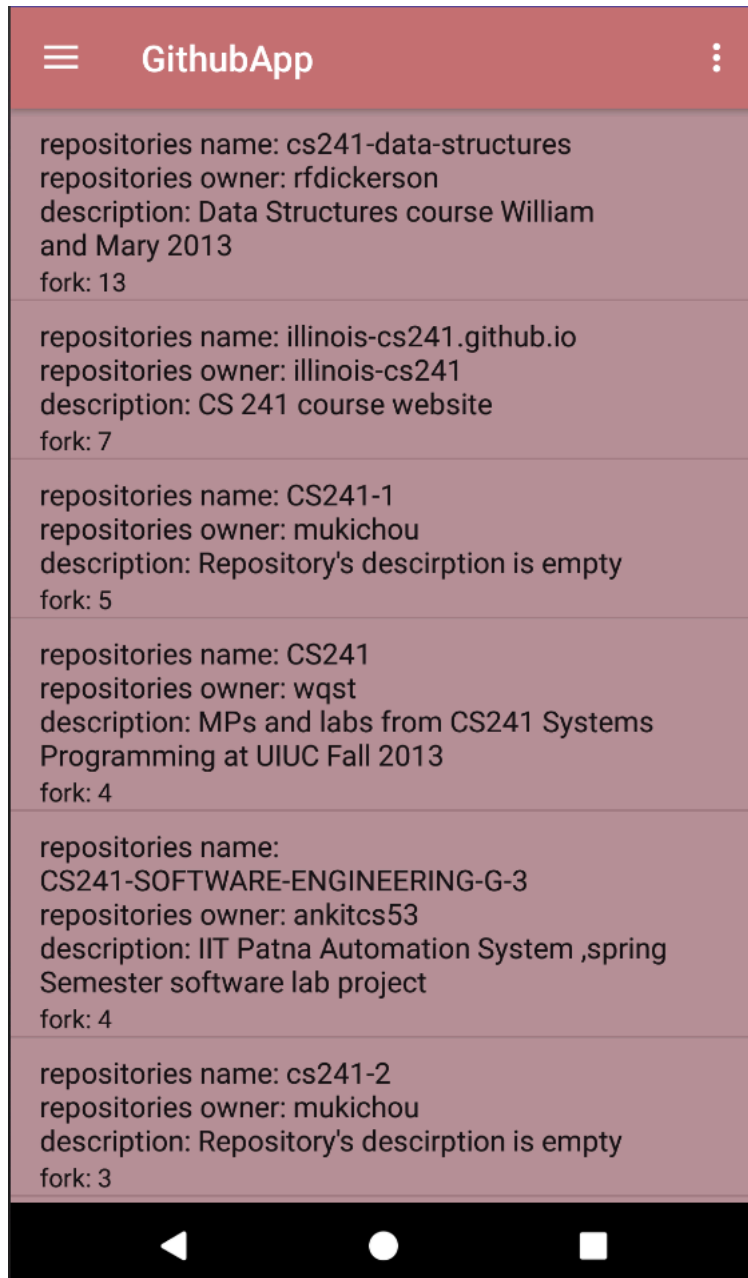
GithubApp

repositories name: cs241-data-structures
repositories owner: rfdickerson
description: Data Structures course William and Mary 2013
fork: 13

repositories name: illinois-cs241.github.io
repositories owner: illinois-cs241
description: CS 241 course website
fork: 7

repositories name: CS241-1
repositories owner: mukichou
description: Repository's descirption is empty
fork: 5

repositories name: CS241
repositories owner: wqst
description: MPs and labs from CS241 Systems Programming at UIUC Fall 2013
fork: 4

repositories name: CS241-SOFTWARE-ENGINEERING-G-3
repositories owner: ankitcs53
description: IIT Patna Automation System ,spring Semester software lab project
fork: 4

repositories name: cs241-2
repositories owner: mukichou
description: Repository's descirption is empty
fork: 3